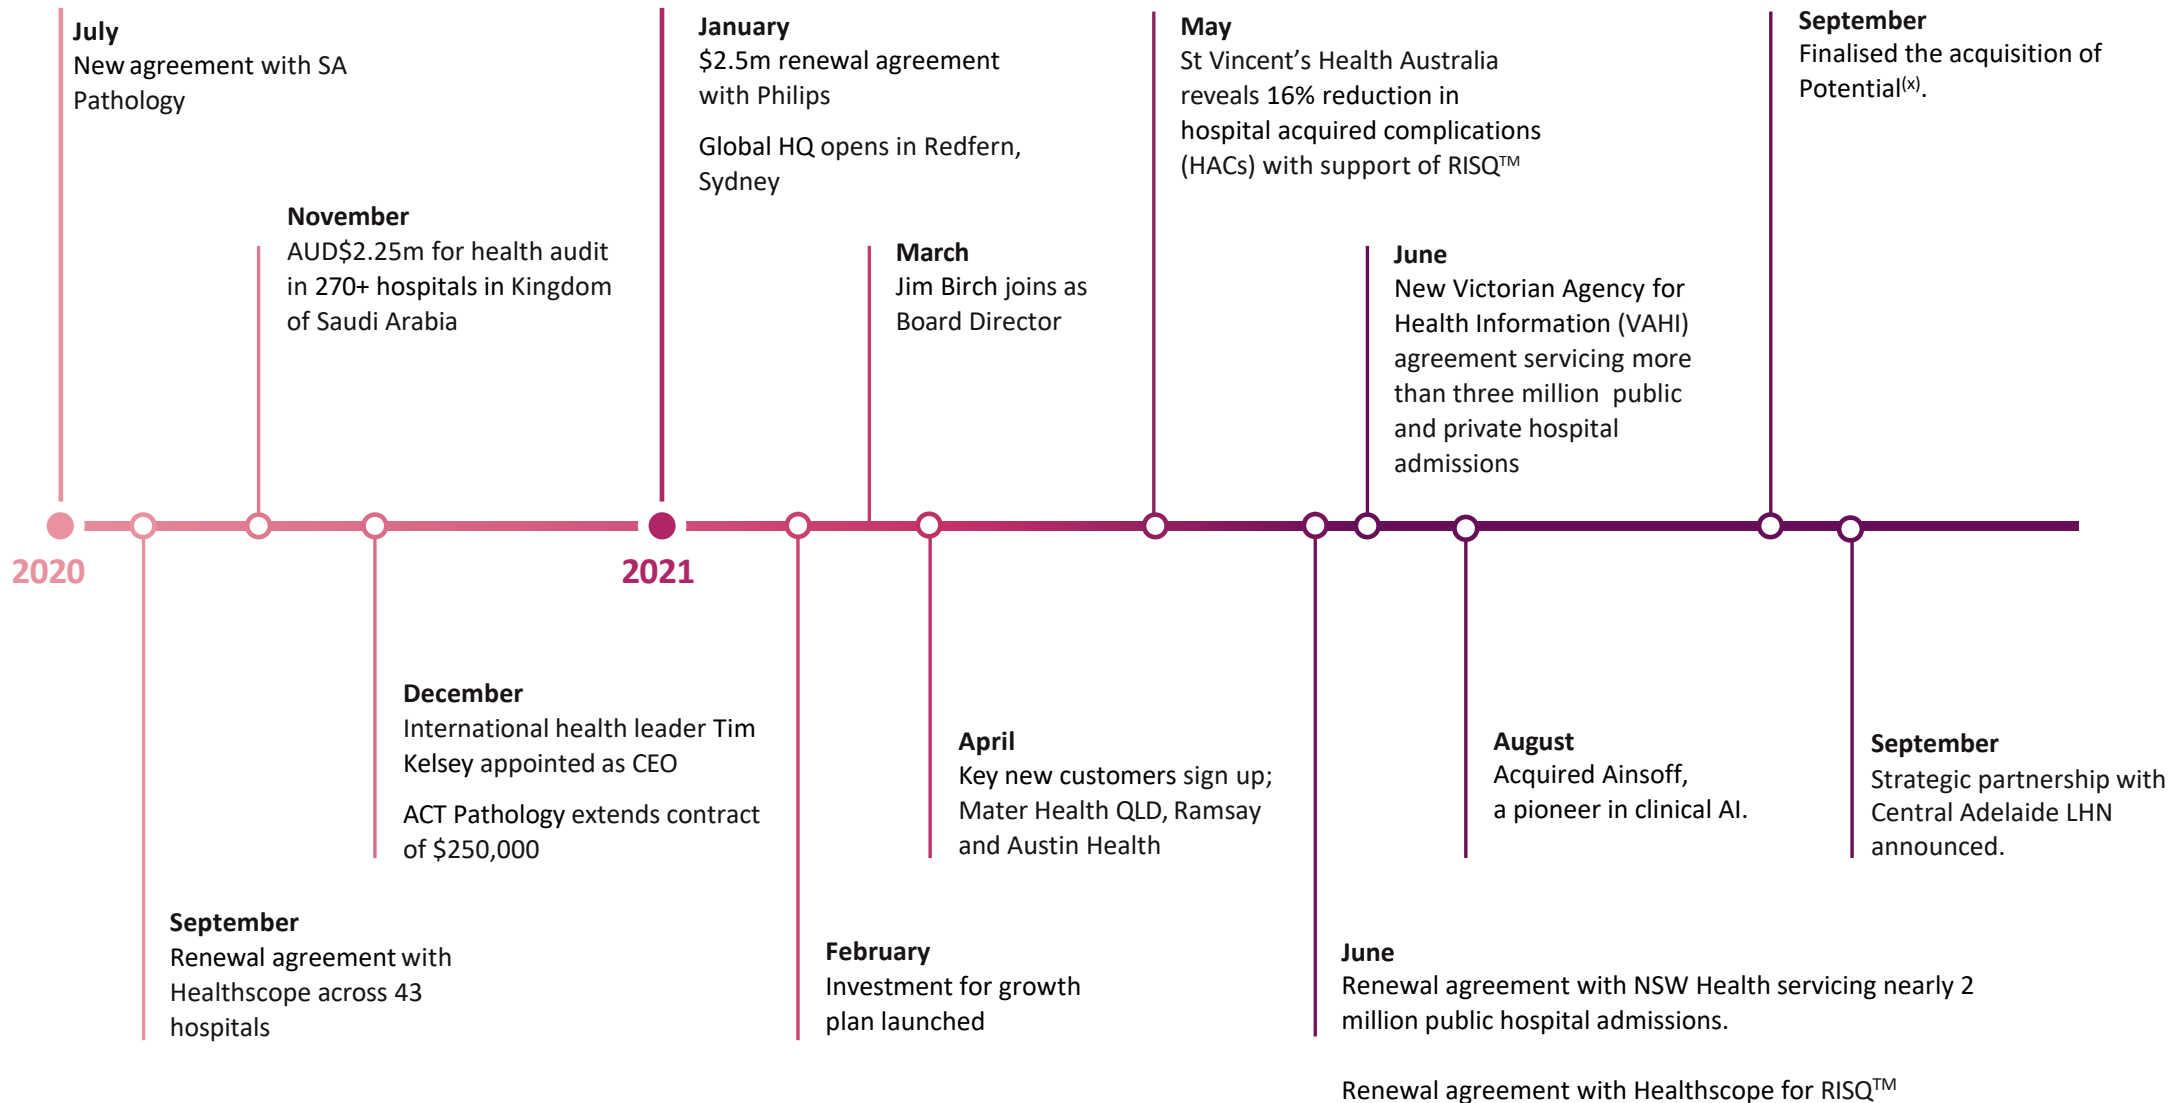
July
New agreement with SA Pathology

November
AUD$2.25m for health audit in 270+ hospitals in Kingdom of Saudi Arabia

January
$2.5m renewal agreement with Philips

Global HQ opens in Redfern, Sydney

March
Jim Birch joins as Board Director

May
St Vincent's Health Australia reveals 16% reduction in hospital acquired complications (HACs) with support of RISQ$^{TM}$

June
New Victorian Agency for Health Information (VAHI) agreement servicing more than three million public and private hospital admissions

September
Finalised the acquisition of Potential$^{(x)}$.

2020

2021

December
International health leader Tim Kelsey appointed as CEO

ACT Pathology extends contract of $250,000

April
Key new customers sign up; Mater Health QLD, Ramsay and Austin Health

August
Acquired Ainsoff, a pioneer in clinical AI.

September
Strategic partnership with Central Adelaide LHN announced.

September
Renewal agreement with Healthscope across 43 hospitals

February
Investment for growth plan launched

June
Renewal agreement with NSW Health servicing nearly 2 million public hospital admissions.

Renewal agreement with Healthscope for RISQ$^{TM}$